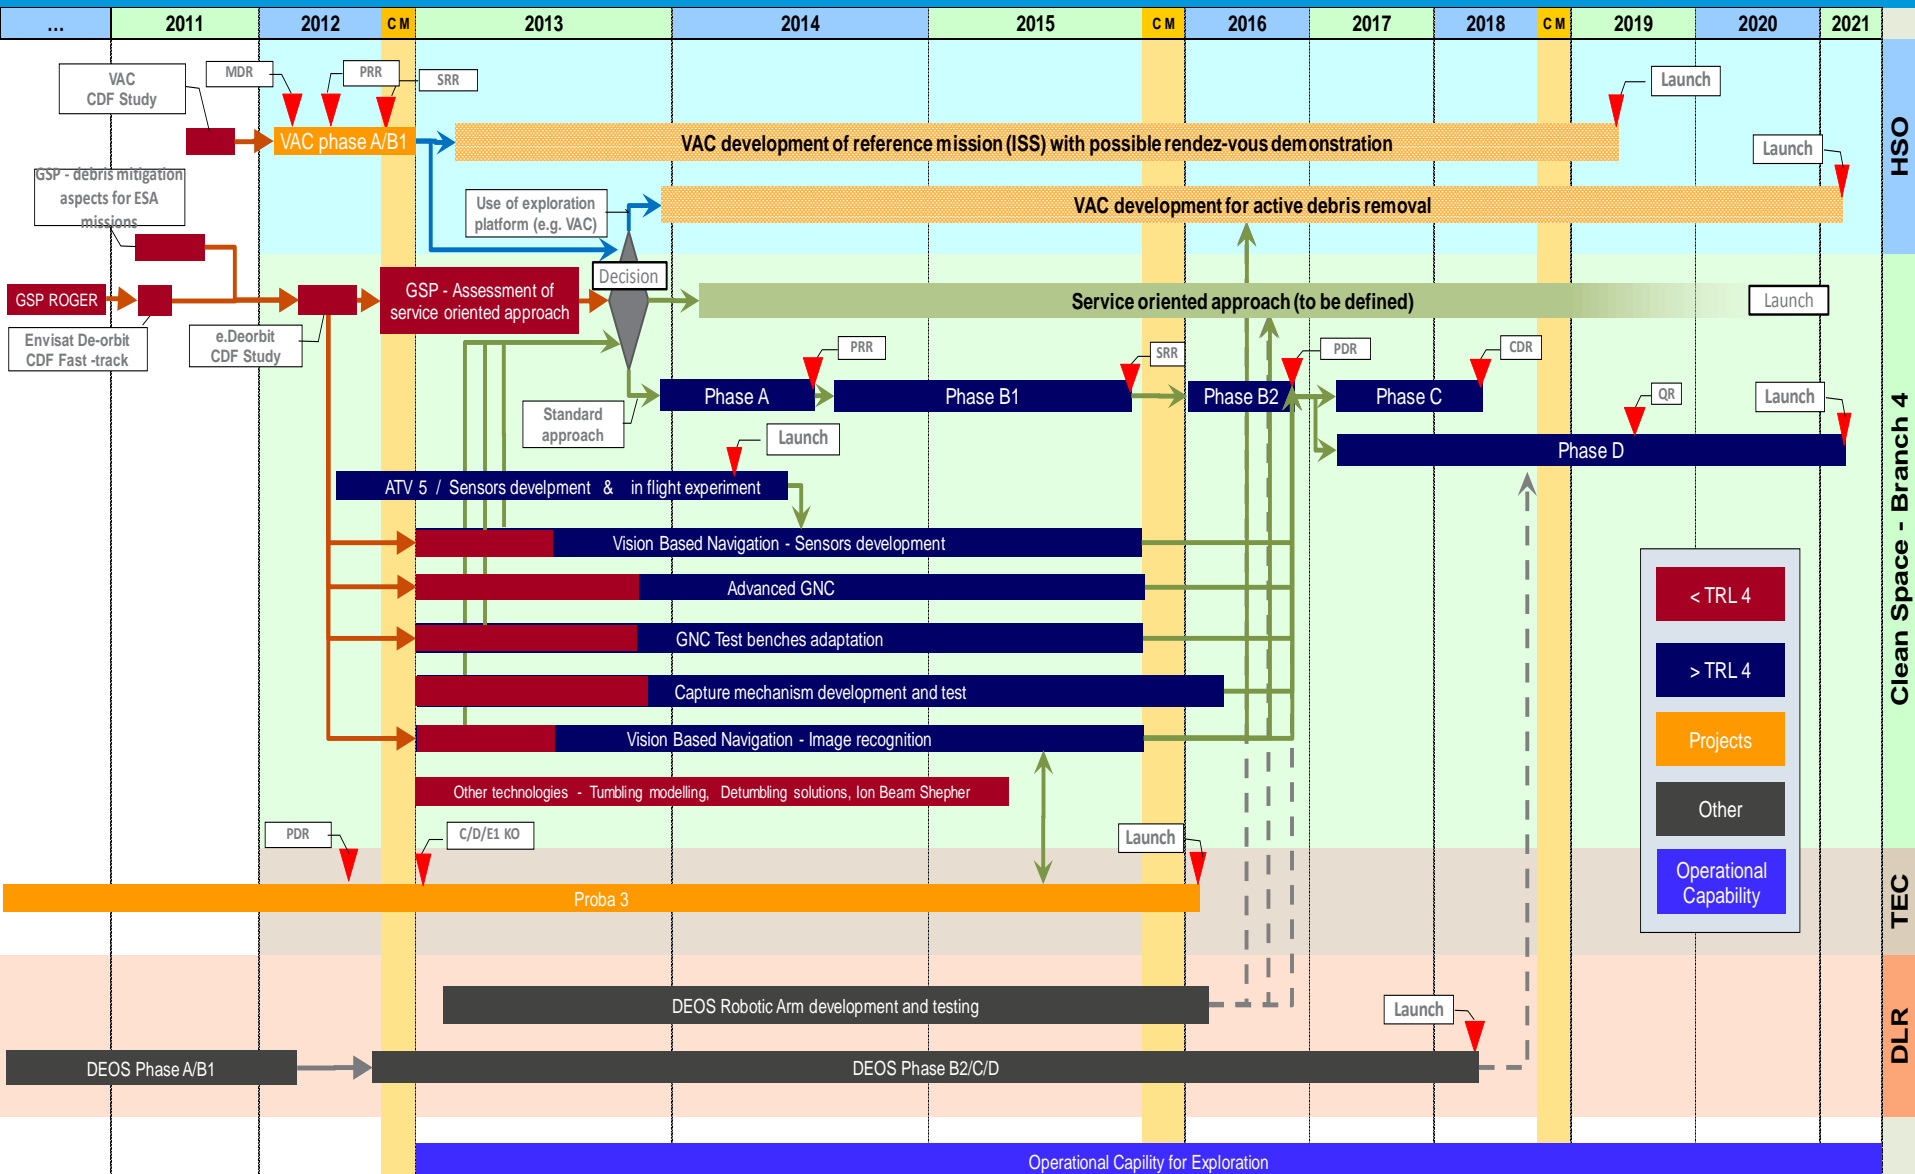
| ... | 2011 | 2012 | CM | 2013 | 2014 | 2015 | CM | 2016 | 2017 | 2018 | CM | 2019 | 2020 | 2021 |
|---|---|---|---|---|---|---|---|---|---|---|---|---|---|---|

VAC CDF Study

MDR

PRR

SRR

Launch

VAC phase A/B1

VAC development of reference mission (ISS) with possible rendez-vous demonstration

Launch

GSP - debris mitigation aspects for ESA missions

Use of exploration platform (e.g. VAC)

VAC development for active debris removal

HSO

GSP ROGER

Decision

GSP - Assessment of service oriented approach

Service oriented approach (to be defined)

Launch

Envisat De-orbit CDF Fast -track

e.Deorbit CDF Study

PRR

SRR

PDR

CDR

Phase A

Phase B1

Phase B2

Phase C

Standard approach

QR

Launch

Launch

Phase D

ATV 5 / Sensors develpment & in flight experiment

Vision Based Navigation - Sensors development

Advanced GNC

GNC Test benches adaptation

Capture mechanism development and test

Vision Based Navigation - Image recognition

< TRL 4

> TRL 4

Projects

Other

Operational Capability

Clean Space - Branch 4

Other technologies - Tumbling modelling, Detumbling solutions, Ion Beam Shepher

PDR

C/D/E1 KO

Launch

Proba 3

TEC

DEOS Robotic Arm development and testing

Launch

DEOS Phase A/B1

DEOS Phase B2/C/D

DLR

Operational Capility for Exploration